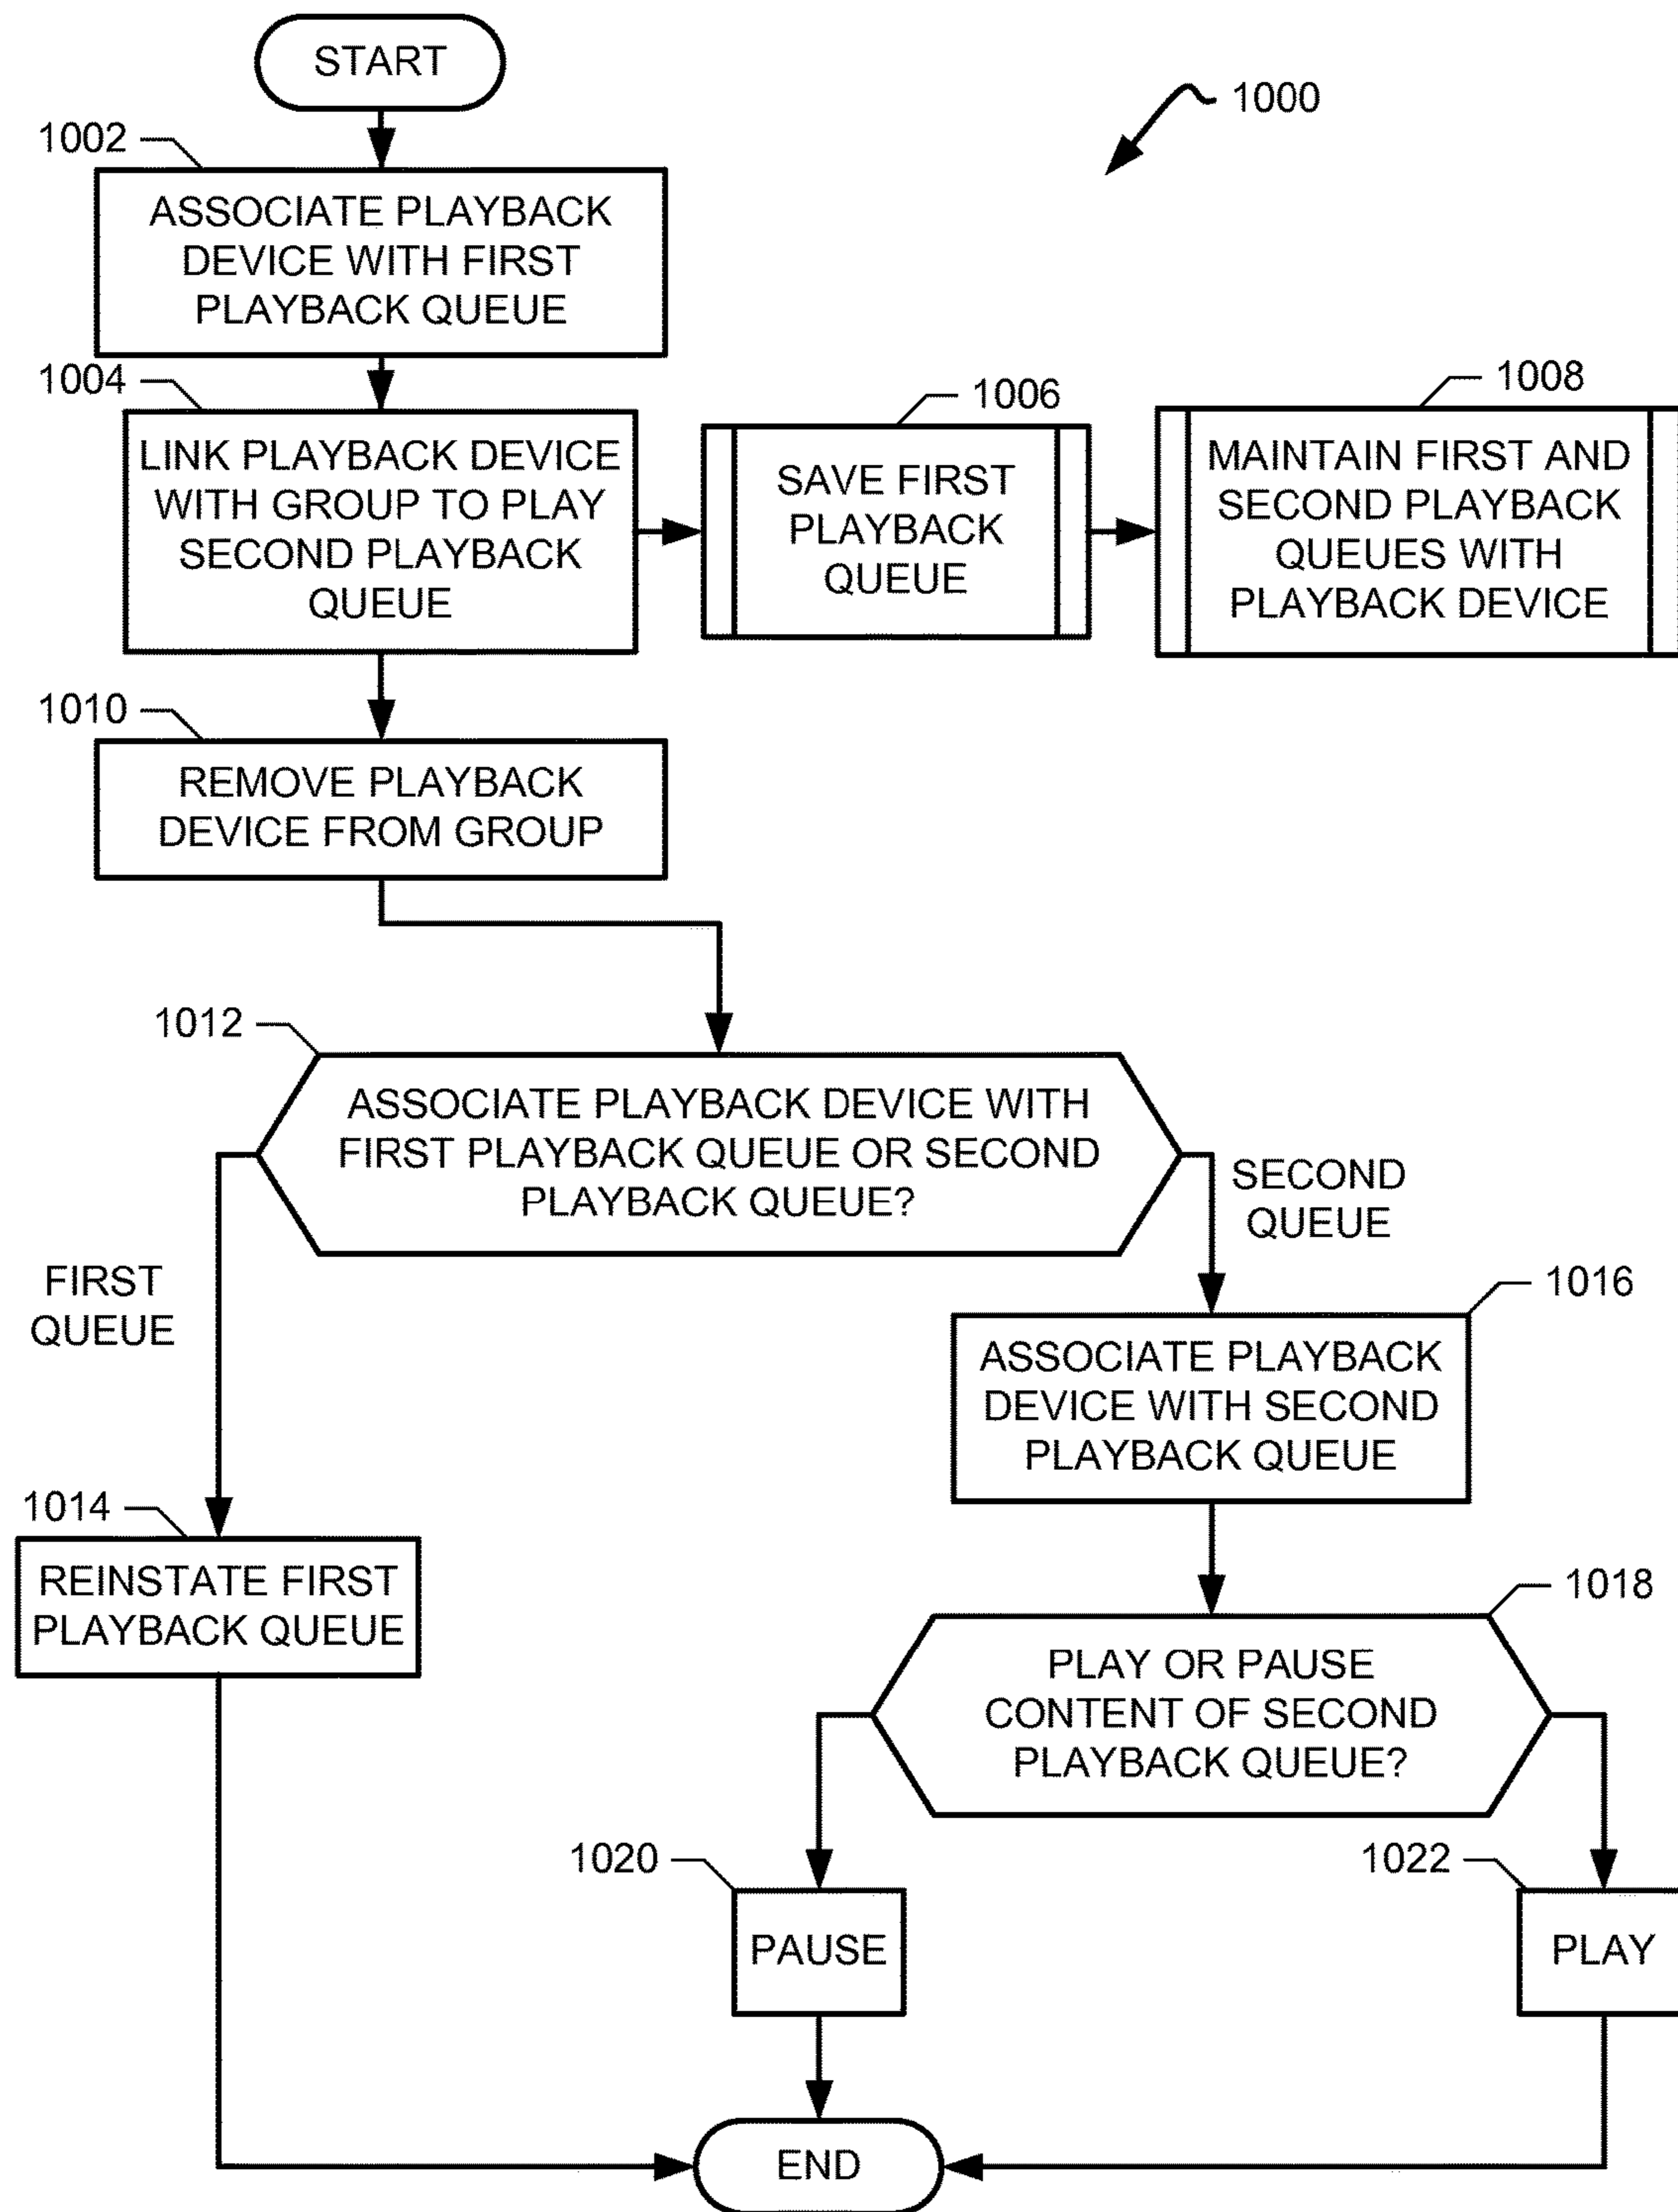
START

1000

1002

ASSOCIATE PLAYBACK DEVICE WITH FIRST PLAYBACK QUEUE

1004

LINK PLAYBACK DEVICE WITH GROUP TO PLAY SECOND PLAYBACK QUEUE

1006

SAVE FIRST PLAYBACK QUEUE

1008

MAINTAIN FIRST AND SECOND PLAYBACK QUEUES WITH PLAYBACK DEVICE

1010

REMOVE PLAYBACK DEVICE FROM GROUP

1012

ASSOCIATE PLAYBACK DEVICE WITH FIRST PLAYBACK QUEUE OR SECOND PLAYBACK QUEUE?

FIRST QUEUE

SECOND QUEUE

1016

ASSOCIATE PLAYBACK DEVICE WITH SECOND PLAYBACK QUEUE

1014

REINSTATE FIRST PLAYBACK QUEUE

1018

PLAY OR PAUSE CONTENT OF SECOND PLAYBACK QUEUE?

1020

PAUSE

1022

PLAY

END